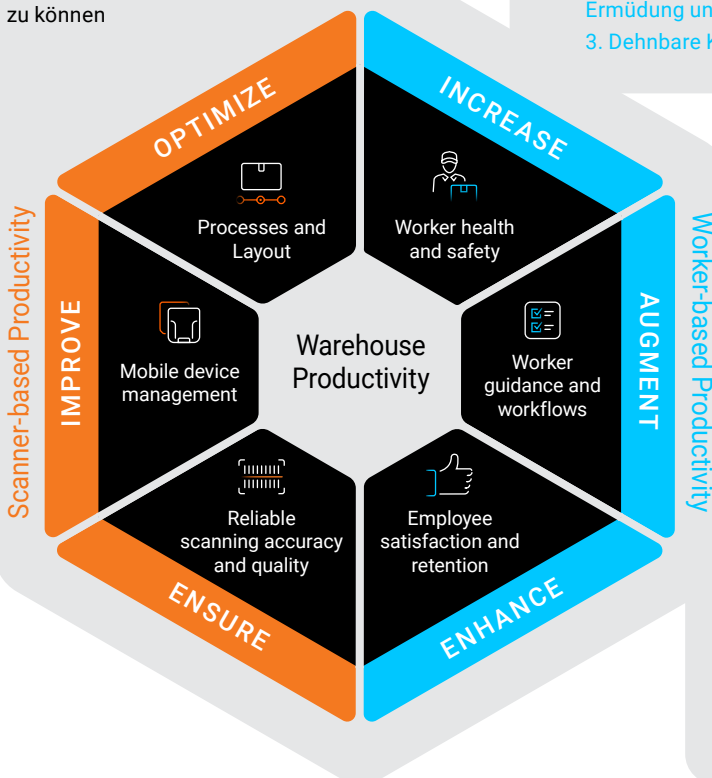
zu können

Ermüdung un

3. Dehnbare K

OPTIMIZE

Processes and Layout

INCREASE

Worker health and safety

Scanner-based Productivity

IMPROVE

Mobile device management

Warehouse Productivity

AUGMENT

Worker guidance and workflows

Worker-based Productivity

Reliable scanning accuracy and quality

ENSURE

Employee satisfaction and retention

ENHANCE